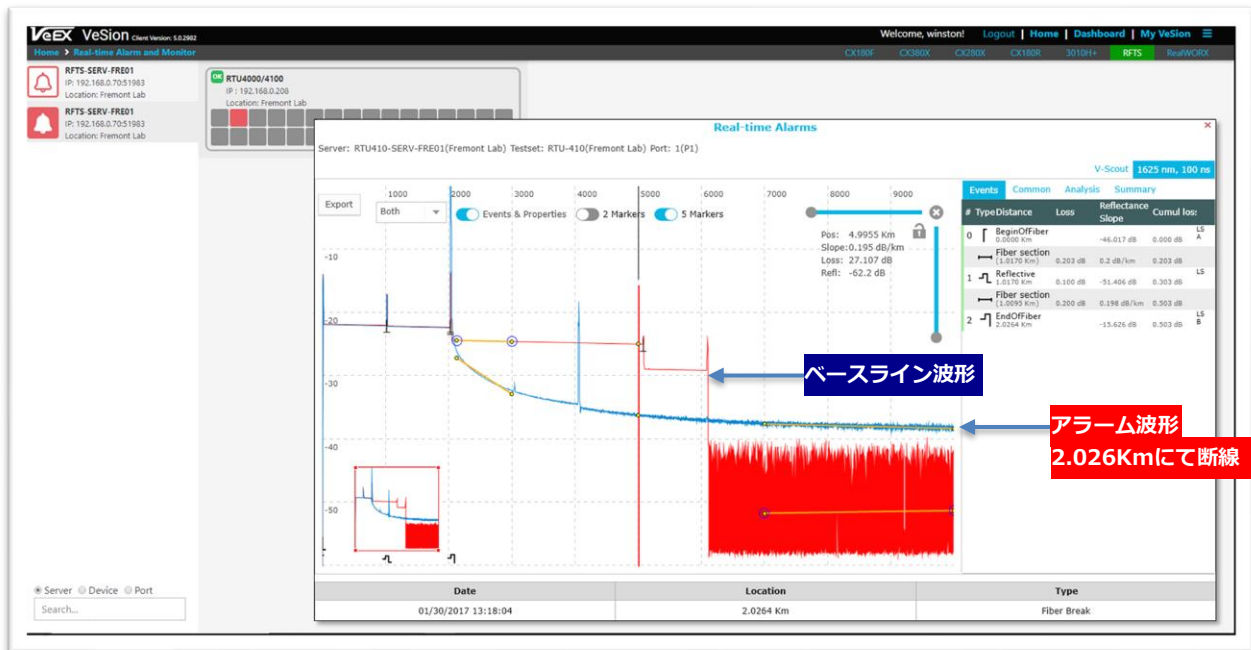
VeEX VeSion Client Version: 5.0.2982

Welcome, winston! Logout | Home | Dashboard | My VeSion

Home > Real-time Alarm and Monitor

CX180F CX380X CX280X CX180R 3010H+ RFTS RealWORX

RFTS-SERV-FRE01
IP: 192.168.0.70:51983
Location: Fremont Lab

RFTS-SERV-FRE01
IP: 192.168.0.70:51983
Location: Fremont Lab

OK RTU4000/4100
IP : 192.168.0.208
Location: Fremont Lab

Real-time Alarms

Server: RTU410-SERV-FRE01(Fremont Lab) Testset: RTU-410(Fremont Lab) Port: 1(P1)

V-Scout 1625 nm, 100 ns

Export
Both
Events & Properties
2 Markers
5 Markers

1000 2000 3000 4000 5000 6000 7000 8000 9000

-10
-20
-30
-40
-50

Pos: 4.9955 Km
Slope: 0.195 dB/km
Loss: 27.107 dB
Refl: -62.2 dB

Events Common Analysis Summary

| # | Type | Distance | Loss | Reflectance Slope | Cumul loss | |
|---|---|---|---|---|---|---|
| 0 | | BeginOfFiber 0.0000 Km | | -46.017 dB | 0.000 dB | LS A |
| | | Fiber section (1.0170 Km) | 0.203 dB | 0.2 dB/km | 0.203 dB | |
| 1 | | Reflective 1.0170 Km | 0.100 dB | -51.406 dB | 0.303 dB | LS |
| | | Fiber section (1.0093 Km) | 0.200 dB | 0.198 dB/km | 0.503 dB | |
| 2 | | EndOfFiber 2.0264 Km | | -15.626 dB | 0.503 dB | LS B |

ベースライン波形

アラーム波形
2.026Kmにて断線

| Date | Location | Type |
|---|---|---|
| 01/30/2017 13:18:04 | 2.0264 Km | Fiber Break |

Server Device Port
Search...